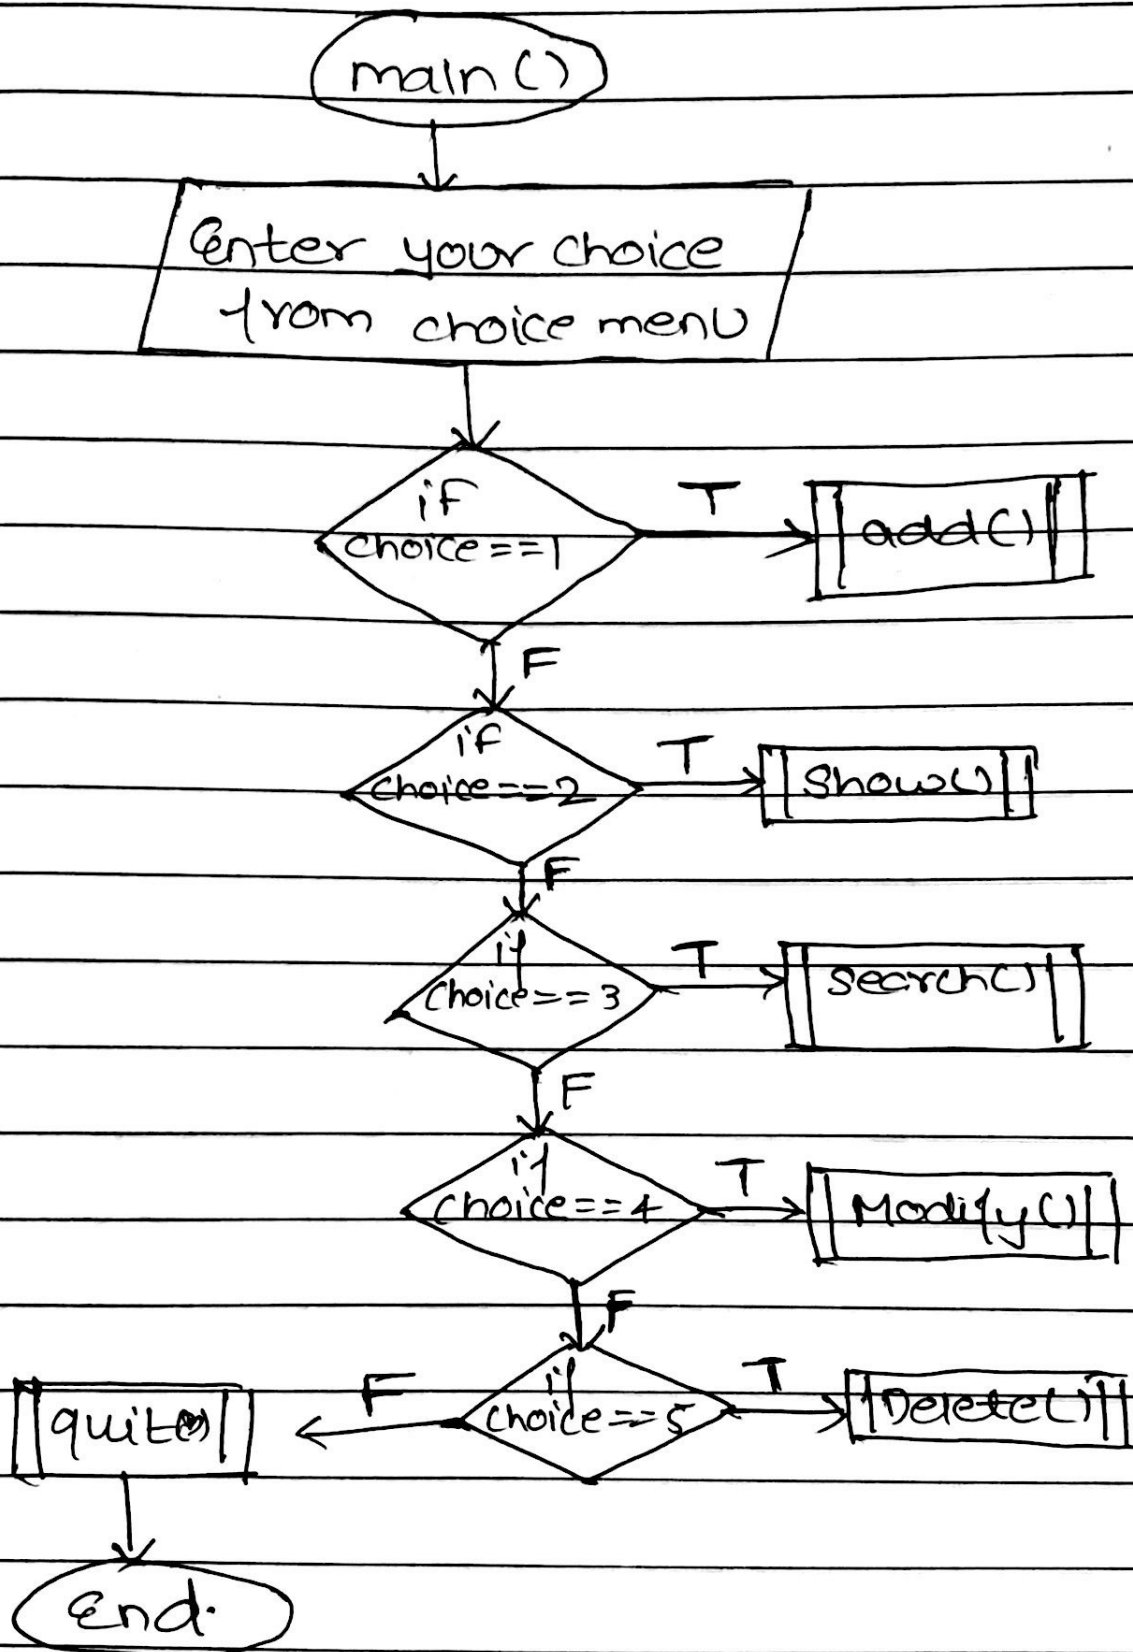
main()

Enter your choice from choice menu

if choice==1

T

add()

F

if choice==2

T

show()

F

if choice==3

T

search()

F

if choice==4

T

Modify()

F

if choice==5

T

Delete()

F

quit()

End.